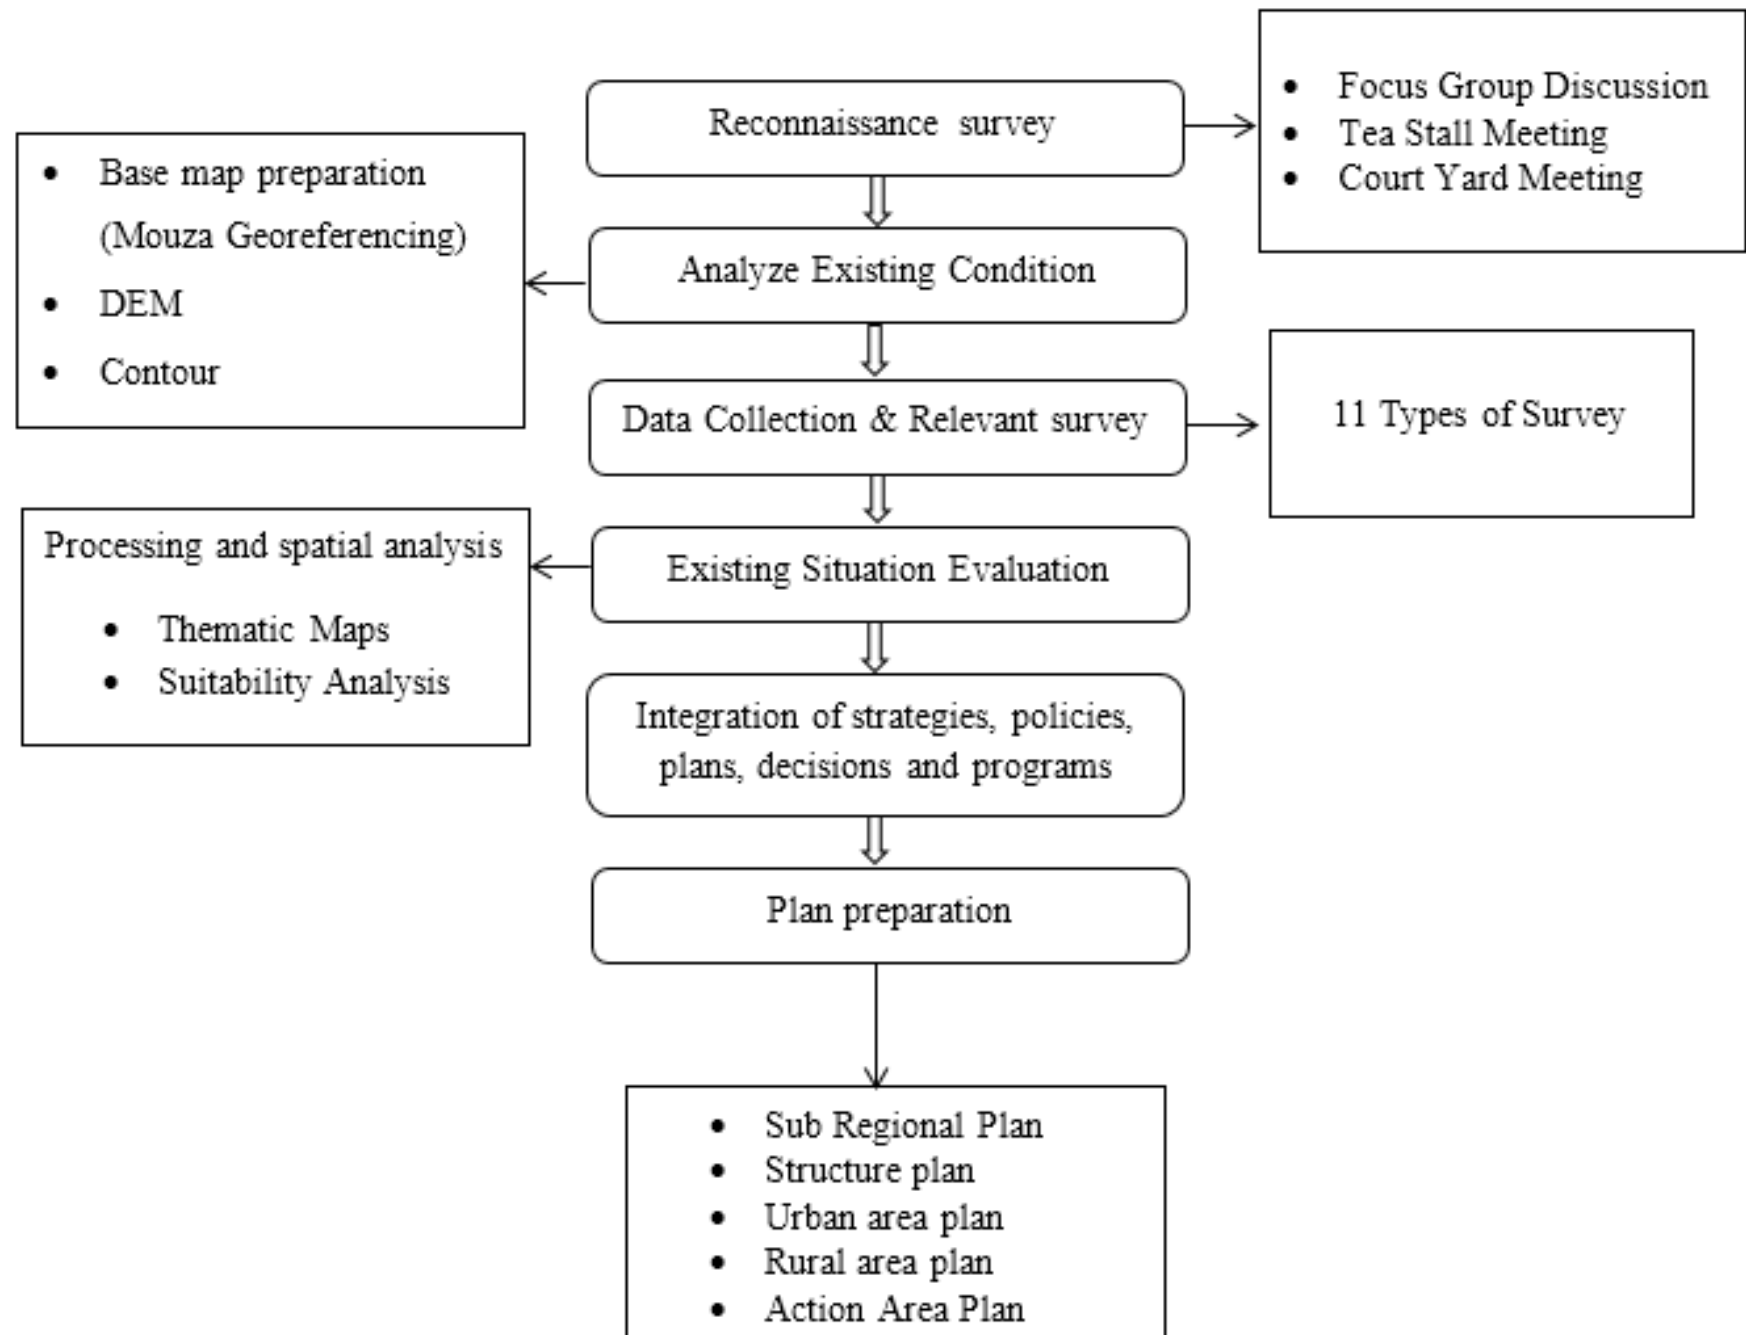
Reconnaissance survey

- Focus Group Discussion
- Tea Stall Meeting
- Court Yard Meeting

Analyze Existing Condition

- Base map preparation (Mouza Georeferencing)
- DEM
- Contour

Data Collection & Relevant survey

11 Types of Survey

Existing Situation Evaluation

Processing and spatial analysis

- Thematic Maps
- Suitability Analysis

Integration of strategies, policies, plans, decisions and programs

Plan preparation

- Sub Regional Plan
- Structure plan
- Urban area plan
- Rural area plan
- Action Area Plan